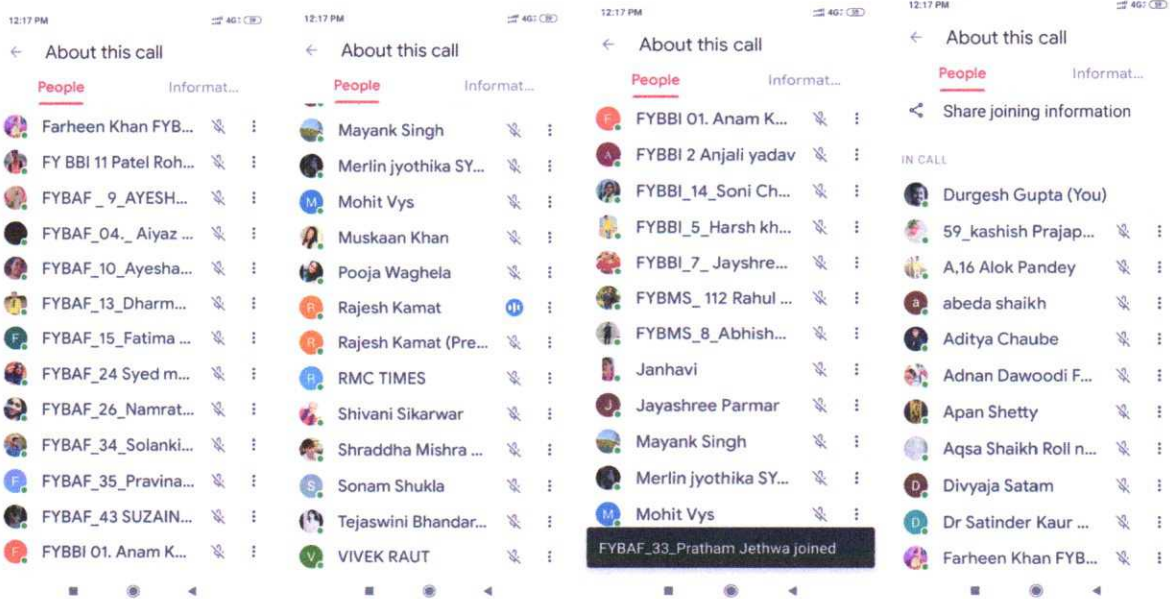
12:17 PM
4G

← About this call
People Informat...

Farheen Khan FYB...
FY BBI 11 Patel Roh...
FYBAF _ 9_AYESH...
FYBAF_04._ Aiyaz ...
FYBAF_10_Ayesha...
FYBAF_13_Dharm...
F FYBAF_15_Fatima ...
FYBAF_24 Syed m...
FYBAF_26_Namrat...
FYBAF_34_Solanki...
F FYBAF_35_Pravina...
FYBAF_43 SUZAIN...
F FYBBI 01. Anam K...

12:17 PM
4G

← About this call
People Informat...

Mayank Singh
Merlin jyothika SY...
M Mohit Vys
Muskaan Khan
Pooja Waghela
R Rajesh Kamat
R Rajesh Kamat (Pre...
R RMC TIMES
Shivani Sikarwar
Shraddha Mishra ...
S Sonam Shukla
Tejaswini Bhandar...
V VIVEK RAUT

12:17 PM
4G

← About this call
People Informat...

F FYBBI 01. Anam K...
A FYBBI 2 Anjali yadav
FYBBI_14_Soni Ch...
FYBBI_5_Harsh kh...
FYBBI_7_ Jayshre...
FYBMS_ 112 Rahul ...
FYBMS_8_Abhish...
Janhavi
J Jayashree Parmar
Mayank Singh
Merlin jyothika SY...
M Mohit Vys
FYBAF_33_Pratham Jethwa joined

12:17 PM
4G

← About this call
People Informat...

Share joining information

IN CALL

Durgesh Gupta (You)
59_kashish Prajap...
A,16 Alok Pandey
a abeda shaikh
Aditya Chaube
Adnan Dawoodi F...
Apan Shetty
Aqsa Shaikh Roll n...
D Divyaja Satam
D Dr Satinder Kaur ...
Farheen Khan FYB...